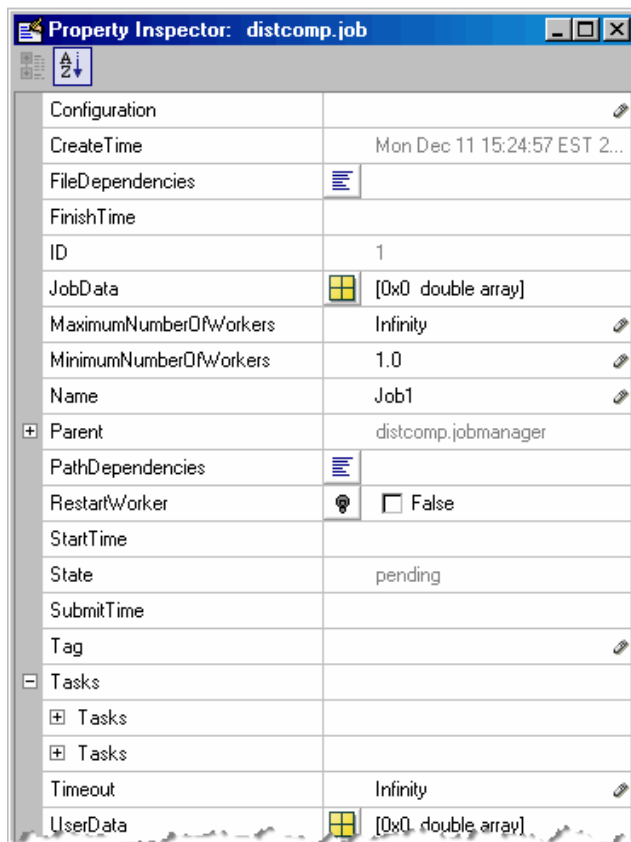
Property Inspector: distcomp.job

| | |
|---|---|
| Configuration | |
| CreateTime | Mon Dec 11 15:24:57 EST 2... |
| FileDependencies | |
| FinishTime | |
| ID | 1 |
| JobData | [0x0 double array] |
| MaximumNumberOfWorkers | Infinity |
| MinimumNumberOfWorkers | 1.0 |
| Name | Job1 |
| Parent | distcomp.jobmanager |
| PathDependencies | |
| RestartWorker | False |
| StartTime | |
| State | pending |
| SubmitTime | |
| Tag | |
| Tasks | |
| Tasks | |
| Tasks | |
| Timeout | Infinity |
| UserData | [0x0 double array] |